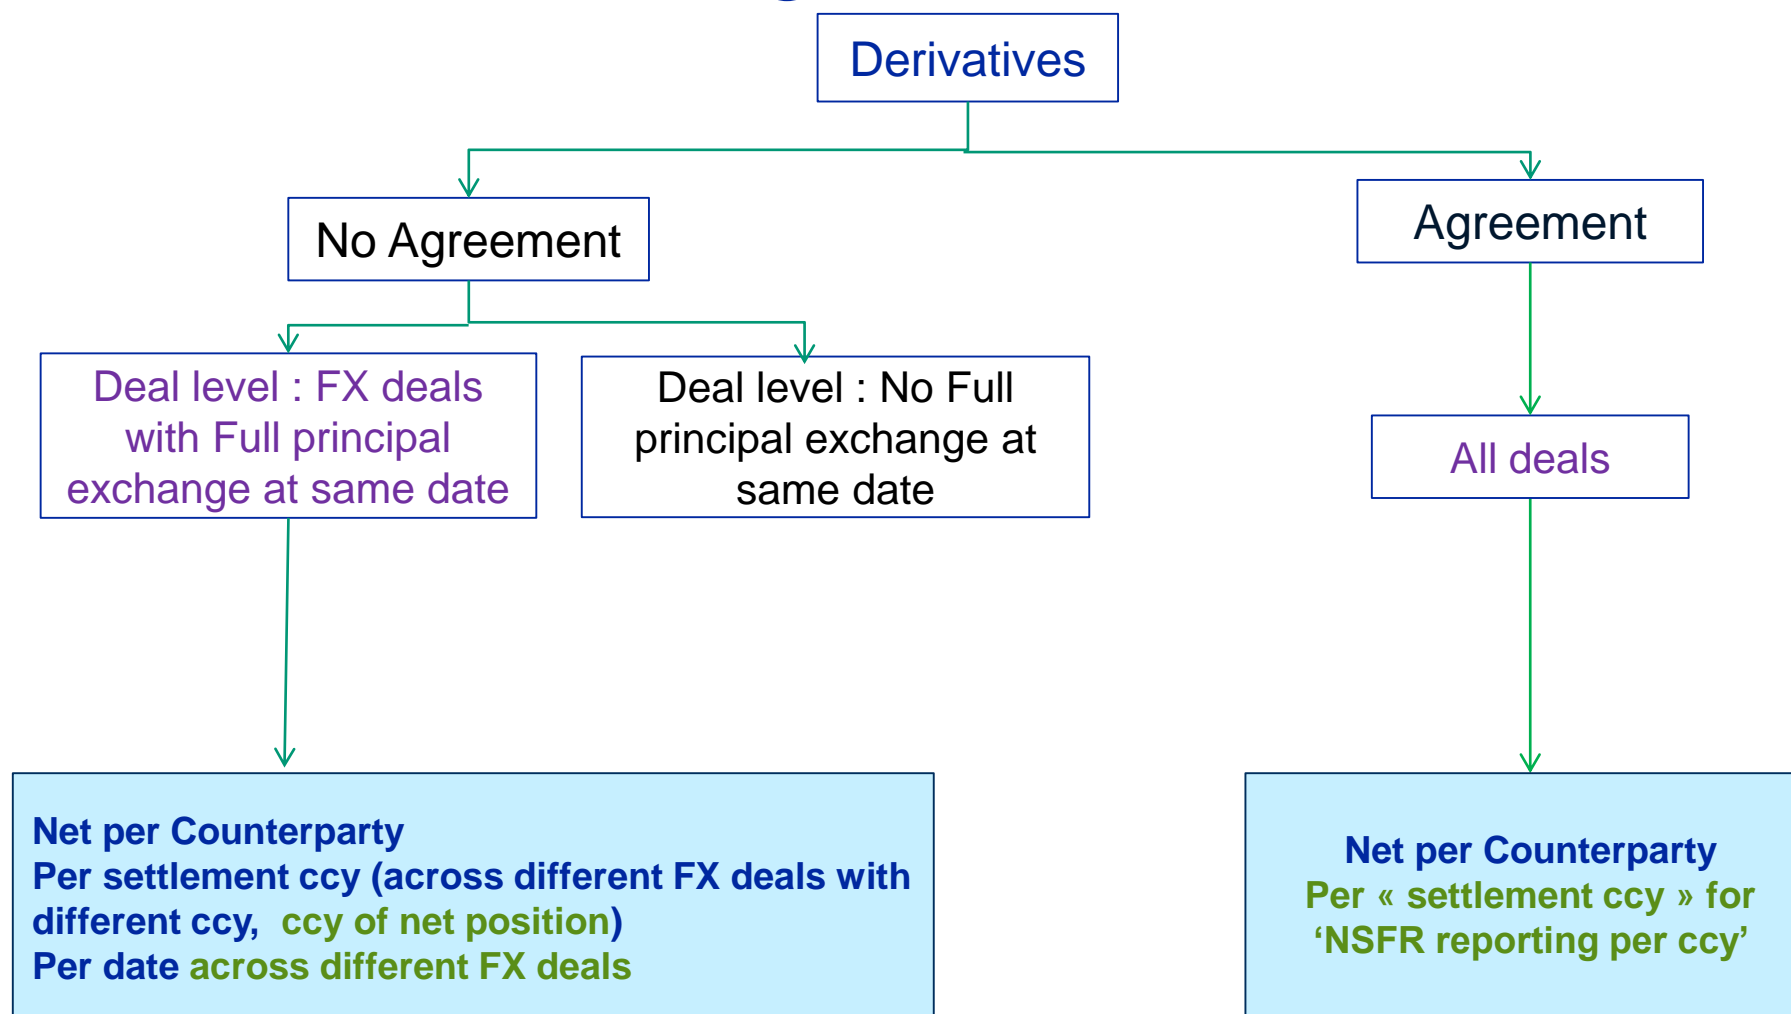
Derivatives

No Agreement

Agreement

Deal level : FX deals with Full principal exchange at same date

Deal level : No Full principal exchange at same date

All deals

Net per Counterparty
Per settlement ccy (across different FX deals with different ccy, ccy of net position)
Per date across different FX deals

Net per Counterparty
Per « settlement ccy » for 'NSFR reporting per ccy'